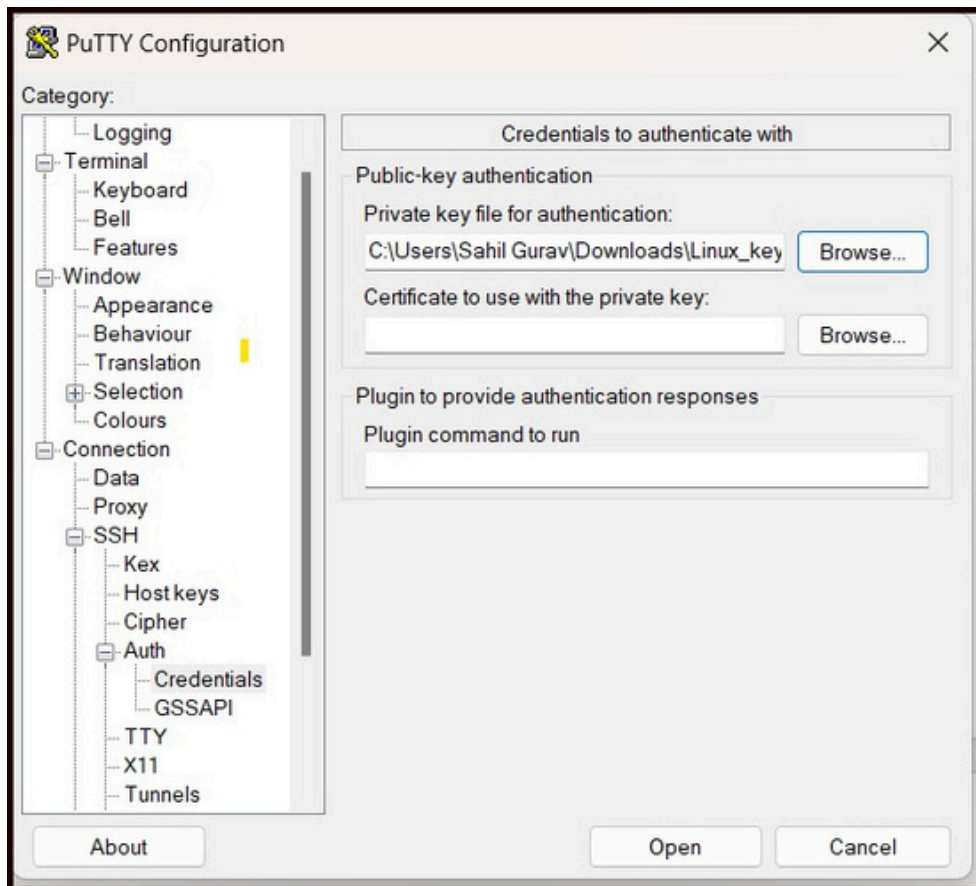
PuTTY Configuration

Category:

Logging
Terminal
Keyboard
Bell
Features
Window
Appearance
Behaviour
Translation
Selection
Colours
Connection
Data
Proxy
SSH
Kex
Host keys
Cipher
Auth
Credentials
GSSAPI
TTY
X11
Tunnels

Credentials to authenticate with

Public-key authentication

Private key file for authentication:

C:\Users\Sahil Gurav\Downloads\Linux_key

Browse...

Certificate to use with the private key:

Browse...

Plugin to provide authentication responses

Plugin command to run

About

Open

Cancel